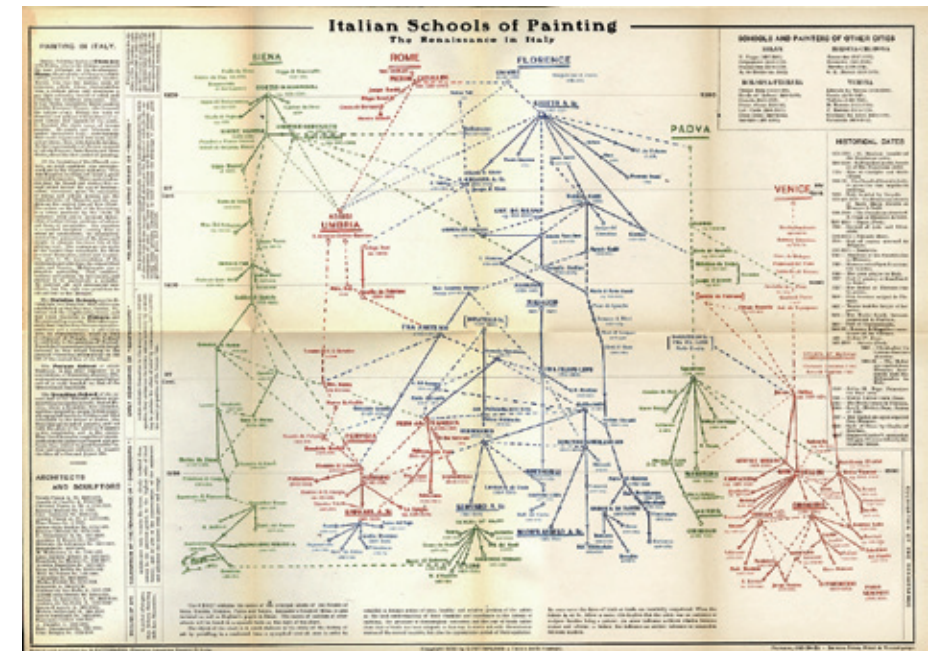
Italian Schools of Painting

The Renaissance in Italy

PAINTING IN ITALY

SIENA

ROME

FLORENCE

PADVA

UMBRIA

VENICE

SCHOOLS AND PAINTERS OF OTHER CITIES

HISTORICAL DATES

ARCHITECTS AND SCULPTORS

GIOTTO

CIMABUE

FRA ANGELICO

1300

1400

1500

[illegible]